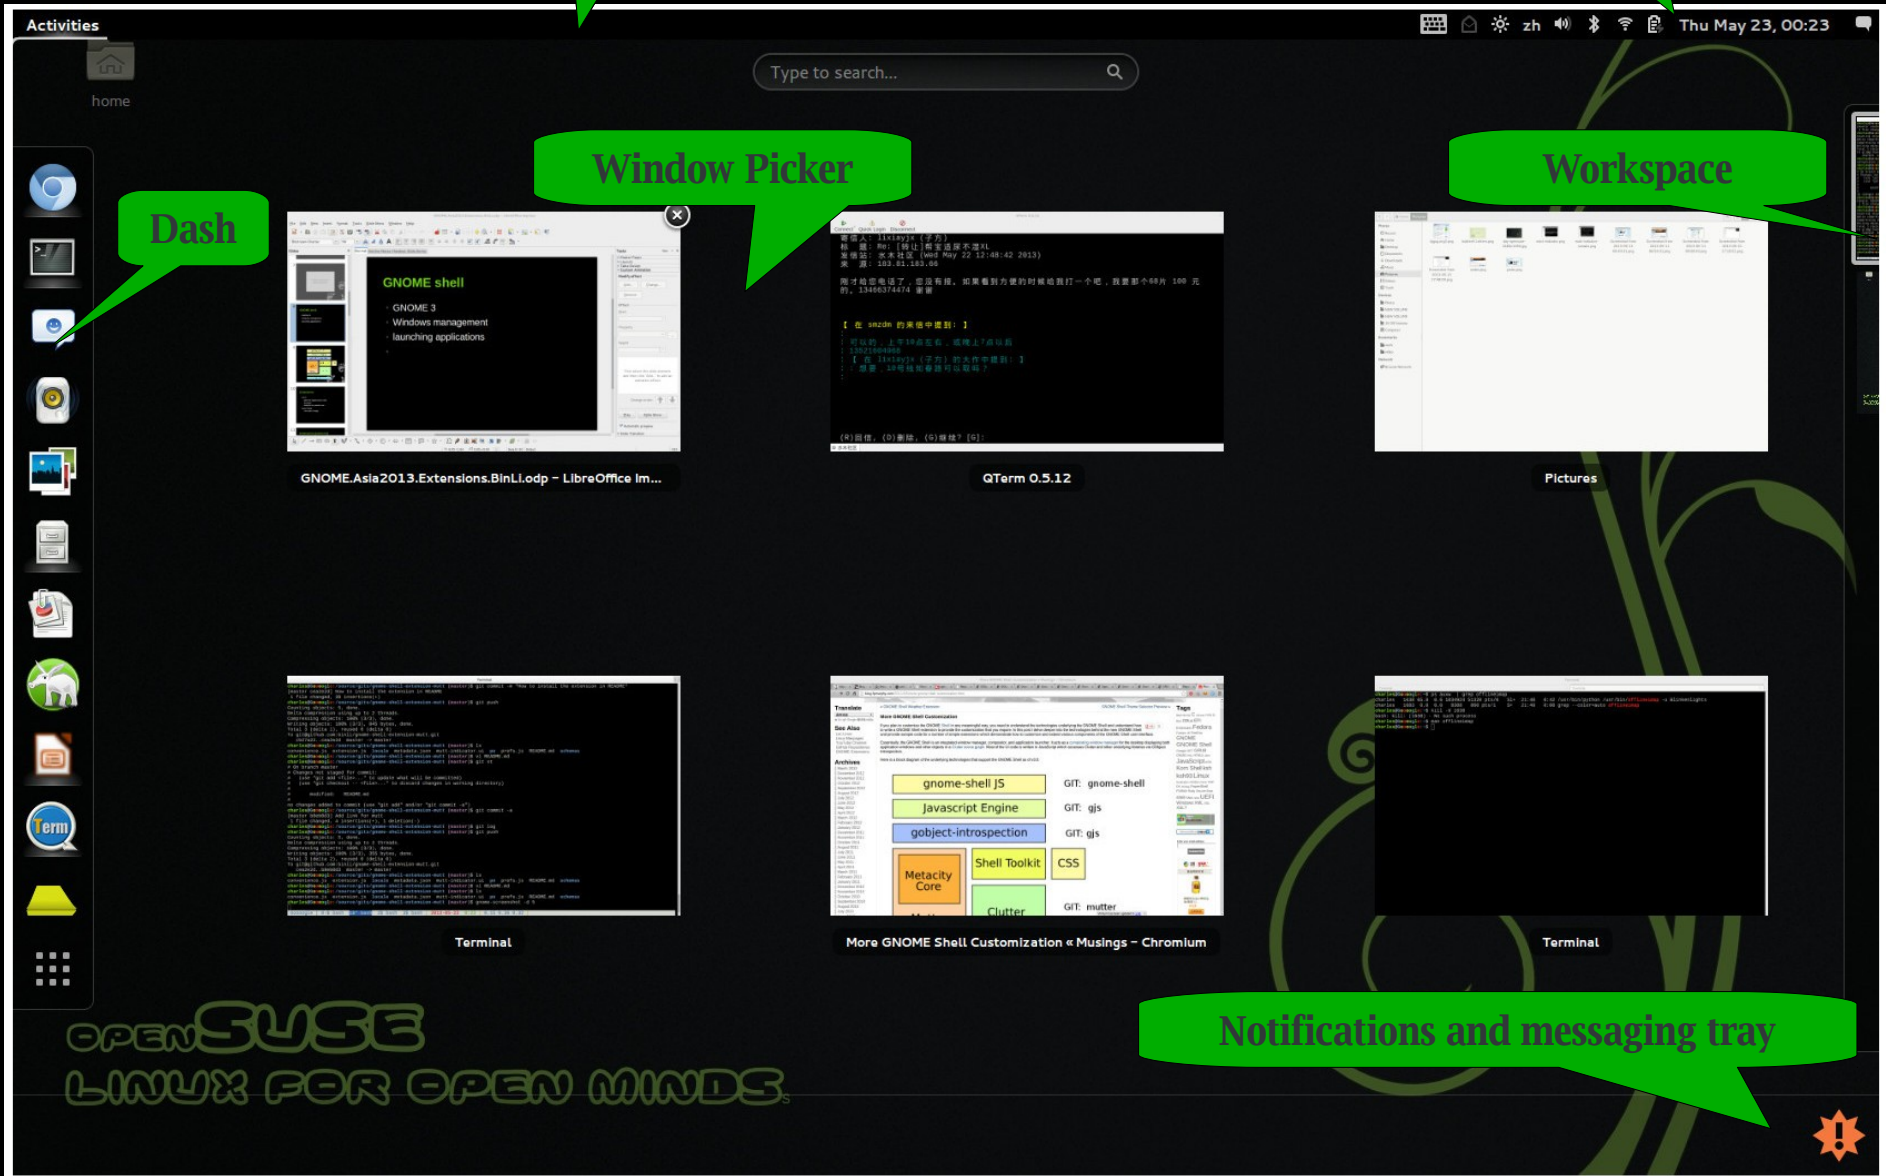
Activities

zh

Thu May 23, 00:23

home

Type to search...

Window Picker

Workspace

Dash

GNOME shell

GNOME 3

Windows management

launching applications

GNOME.Asia2013.Extensions.BinLi.odp – LibreOffice Im...

QTerm 0.5.12

Pictures

Term

gnome-shell JS

GIT: gnome-shell

Javascript Engine

GIT: gjs

gobject-introspection

GIT: gjs

Metacity Core

Shell Toolkit

CSS

Clutter

GIT: mutter

Terminal

More GNOME Shell Customization « Musings – Chromium

Terminal

openSUSE

LINUX FOR OPEN MINDS

Notifications and messaging tray